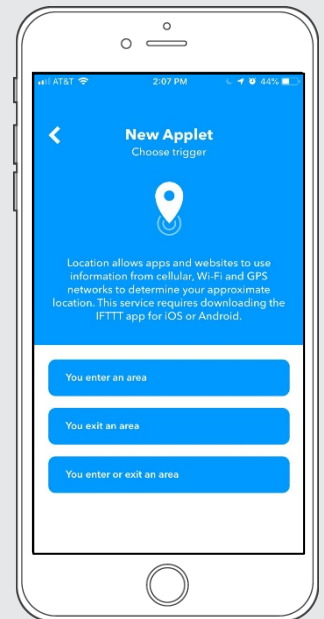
AT&T 2:07 PM 44%

<

New Applet

Choose trigger

Location allows apps and websites to use information from cellular, Wi-Fi and GPS networks to determine your approximate location. This service requires downloading the IFTTT app for iOS or Android.

You enter an area

You exit an area

You enter or exit an area